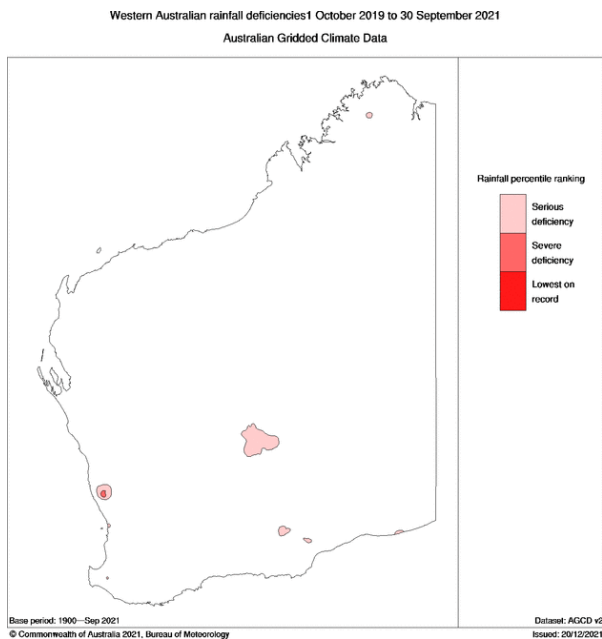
Western Australian rainfall deficiencies1 October 2019 to 30 September 2021
Australian Gridded Climate Data

Rainfall percentile ranking

Serious deficiency

Severe deficiency

Lowest on record

Base period: 1900—Sep 2021

Dataset: AGCD v2

© Commonwealth of Australia 2021, Bureau of Meteorology

Issued: 20/12/2021